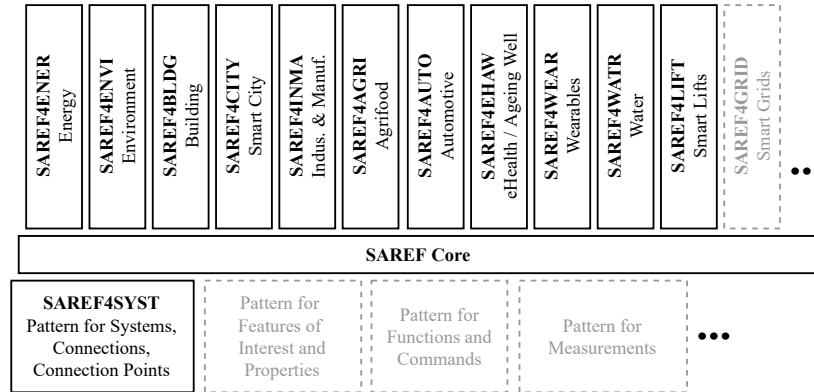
SAREF4ENER Energy

SAREF4ENVI Environment

SAREF4BLDG Building

SAREF4CITY Smart City

SAREF4INMA Indus. & Manuf.

SAREF4AGRI Agrifood

SAREF4AUTO Automotive

SAREF4EHAW eHealth / Ageing Well

SAREF4WEAR Wearables

SAREF4WATR Water

SAREF4LIFT Smart Lifts

SAREF4GRID Smart Grids

SAREF Core

SAREF4SYST Pattern for Systems, Connections, Connection Points

Pattern for Features of Interest and Properties

Pattern for Functions and Commands

Pattern for Measurements